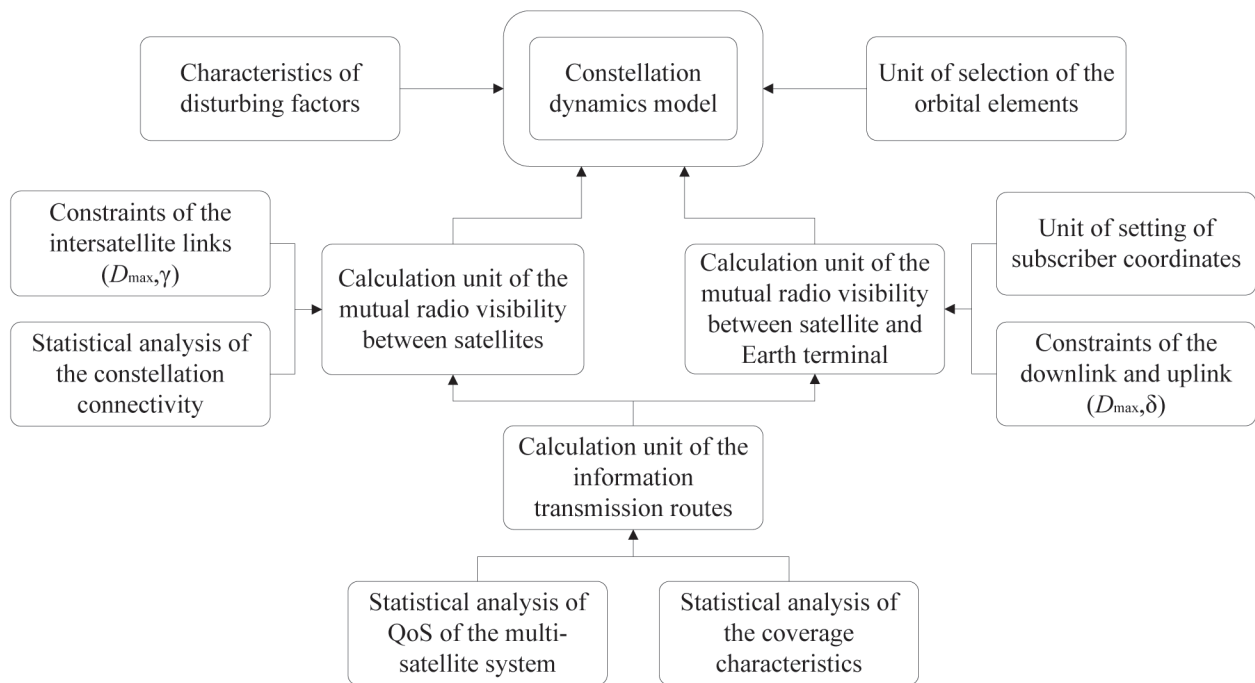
Characteristics of disturbing factors

Constellation dynamics model

Unit of selection of the orbital elements

Constraints of the intersatellite links ($D_{max}$,γ)

Statistical analysis of the constellation connectivity

Calculation unit of the mutual radio visibility between satellites

Calculation unit of the mutual radio visibility between satellite and Earth terminal

Unit of setting of subscriber coordinates

Constraints of the downlink and uplink ($D_{max}$,δ)

Calculation unit of the information transmission routes

Statistical analysis of QoS of the multi-satellite system

Statistical analysis of the coverage characteristics